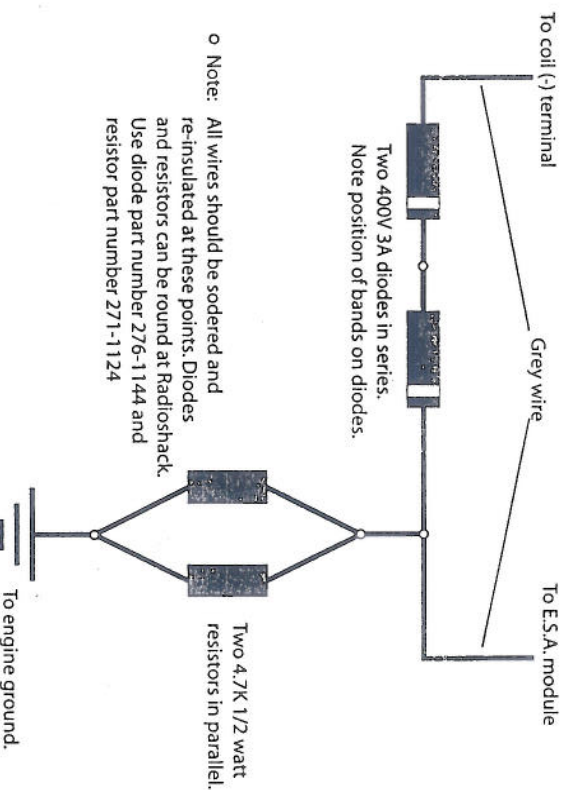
To coil (-) terminal

Grey wire

To E.S.A. module

Two 400V 3A diodes in series. Note position of bands on diodes.

o Note: All wires should be sodered and re-insulated at these points. Diodes and resistors can be round at Radioshack. Use diode part number 276-1144 and resistor part number 271-1124

Two 4.7K 1/2 watt resistors in parallel.

To engine ground.